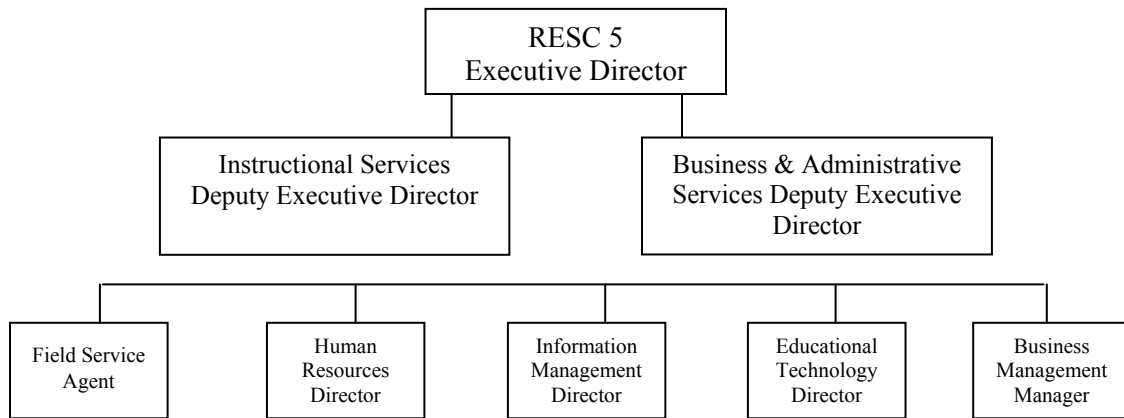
RESC 5
Executive Director

Instructional Services Deputy Executive Director

Business & Administrative Services Deputy Executive Director

Field Service Agent

Human Resources Director

Information Management Director

Educational Technology Director

Business Management Manager